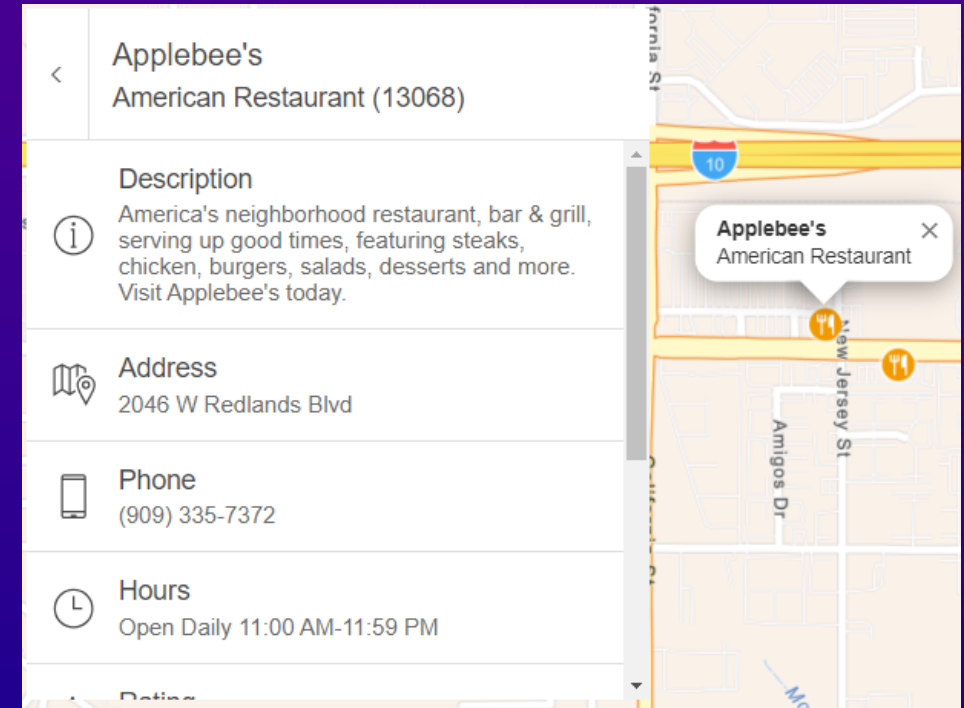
<

Applebee's
American Restaurant (13068)

Description
America's neighborhood restaurant, bar & grill, serving up good times, featuring steaks, chicken, burgers, salads, desserts and more. Visit Applebee's today.

Address
2046 W Redlands Blvd

Phone
(909) 335-7372

Hours
Open Daily 11:00 AM-11:59 PM

Rating

fornia St

10

Applebee's
American Restaurant

New Jersey St

Amigos Dr

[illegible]